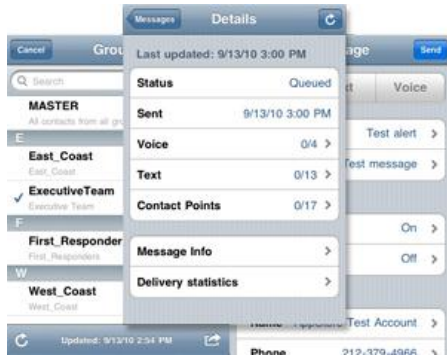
Cancel
Grou
Q Search
MASTER
All contacts from all gr
E
East_Coast
East_Coast
✓ ExecutiveTeam
Executive Team
F
First_Responder
First_Responders
W
West_Coast
West_Coast
Updated: 9/13/10 2:54 PM

Messages
Details
Last updated: 9/13/10 3:00 PM

| Status | Queued |
|---|---|
| Sent | 9/13/10 3:00 PM |
| Voice | 0/4 > |
| Text | 0/13 > |
| Contact Points | 0/17 > |

Message Info >
Delivery statistics >

age
Send
t
Voice
Test alert >
Test message >
On >
Off >
Name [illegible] Test Account >
Phone 212-379-4966 >